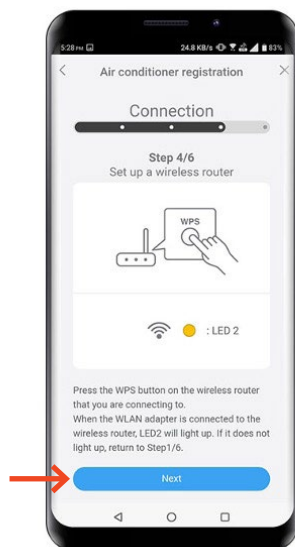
5:28 PM
24.8 KB/s 83%

<

Air conditioner registration

X

Connection

Step 4/6

Set up a wireless router

WPS

: LED 2

Press the WPS button on the wireless router that you are connecting to.
When the WLAN adapter is connected to the wireless router, LED2 will light up. If it does not light up, return to Step1/6.

Next